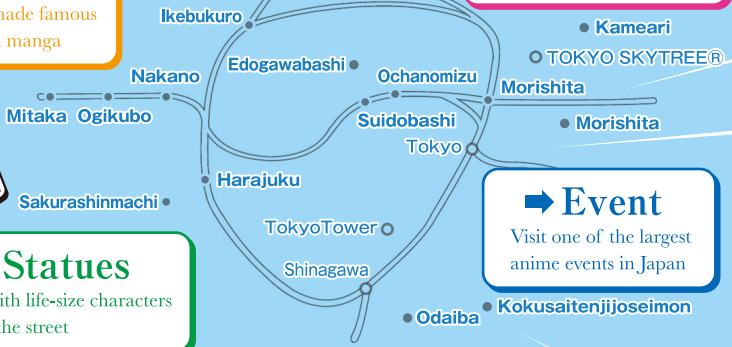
made famous
manga

Ikebukuro
Kameari
TOKYO SKYTREE®
Edogawabashi
Nakano
Ochanomizu
Morishita
Mitaka
Ogikubo
Suidobashi
Morishita
Tokyo
Harajuku
Sakurashinmachi

➡ Event
Visit one of the largest anime events in Japan

TokyoTower
Statues
ith life-size characters
he street
Shinagawa
Kokusaitenjijoseimon
Odaiba